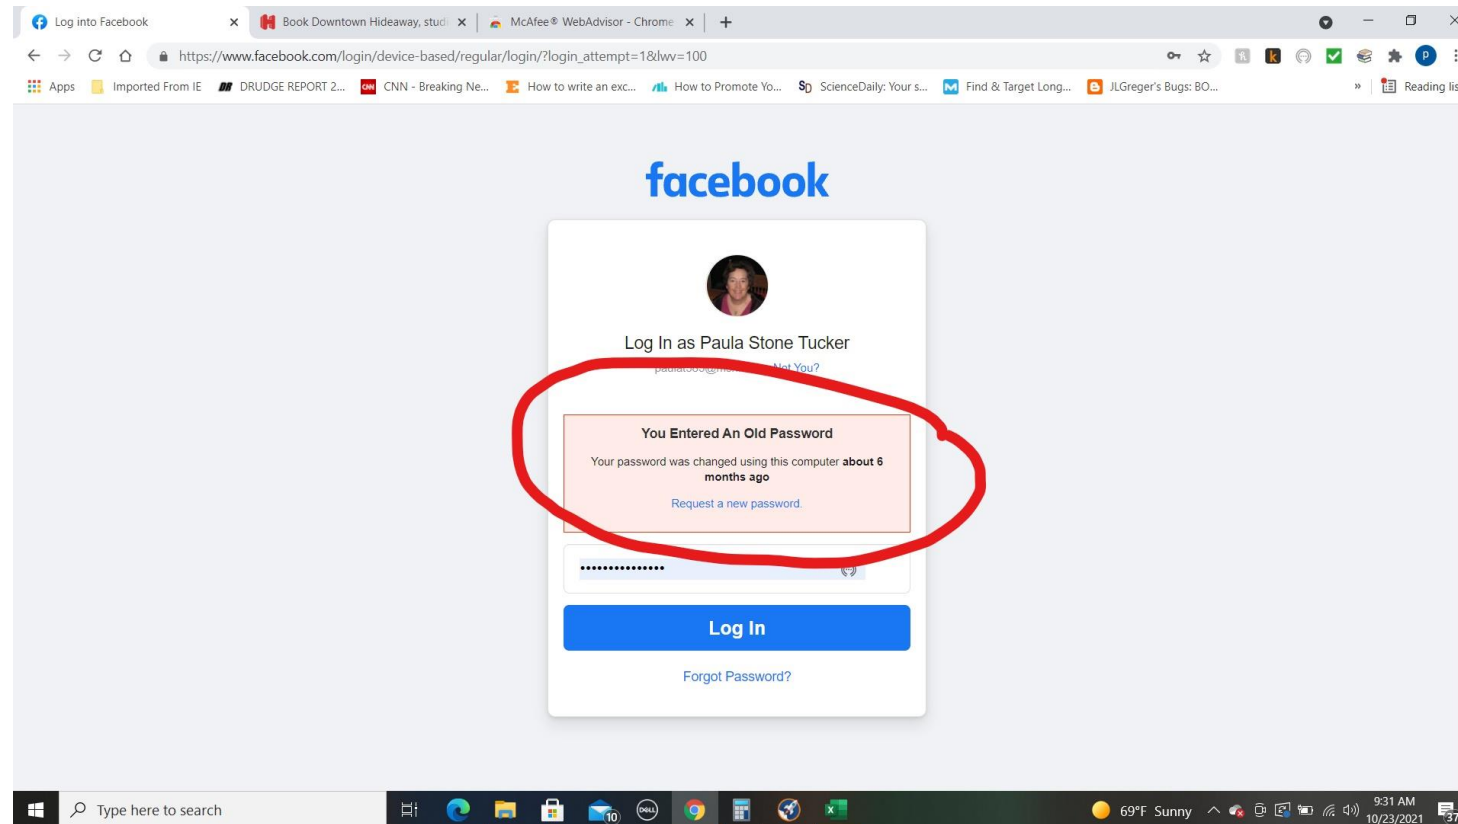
Log into Facebook ×
Book Downtown Hideaway, stud ×
McAfee® WebAdvisor - Chrome ×
+

https://www.facebook.com/login/device-based/regular/login/?login_attempt=1&lwv=100

Apps
Imported From IE
DRUDGE REPORT 2...
CNN - Breaking Ne...
How to write an exc...
How to Promote Yo...
ScienceDaily: Your s...
Find & Target Long...
JLGreger's Bugs: BO...
»
Reading lis

facebook

Log In as Paula Stone Tucker

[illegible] Not You?

You Entered An Old Password

Your password was changed using this computer about 6 months ago

Request a new password.

•••••••••••••••

Log In

Forgot Password?

Type here to search

69°F Sunny

9:31 AM
10/23/2021